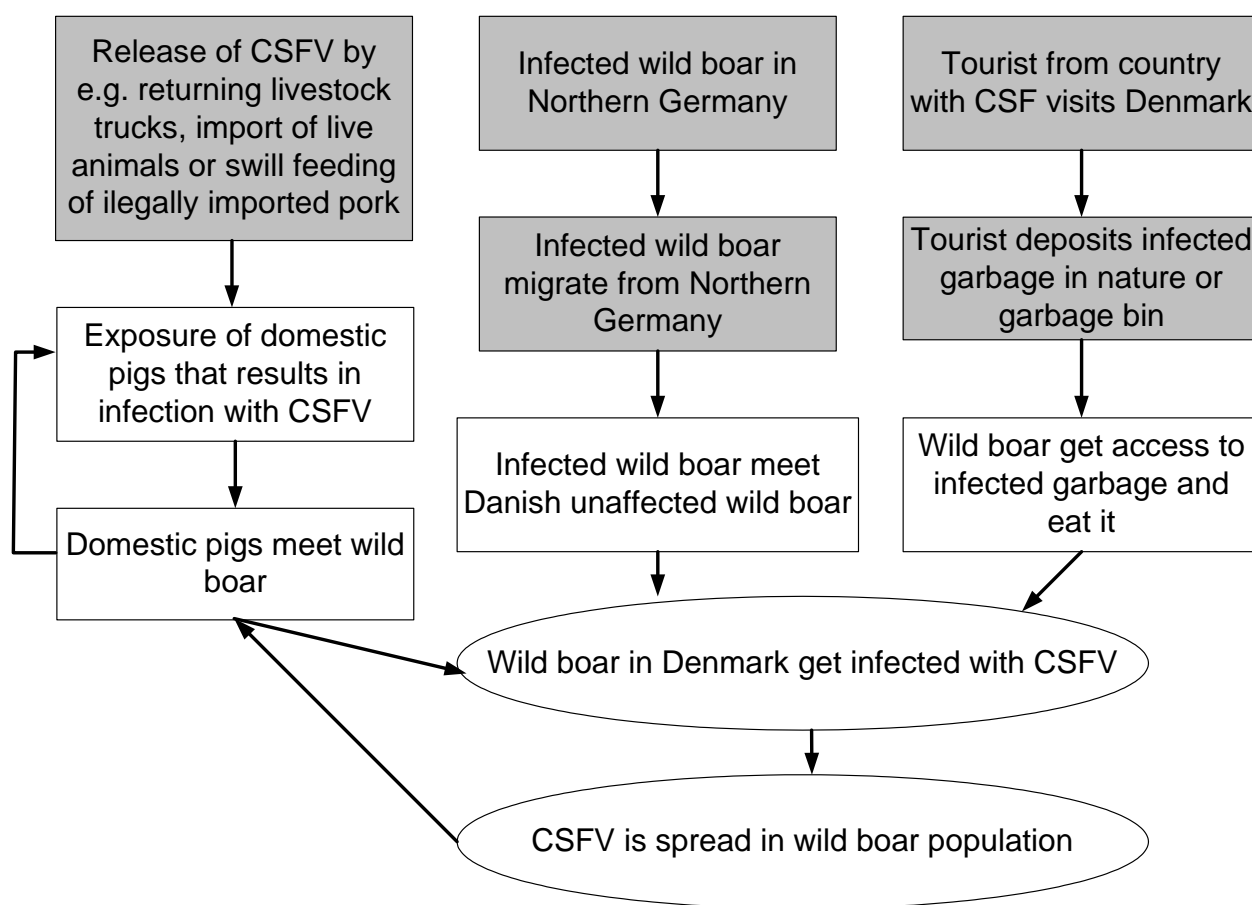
Release of CSFV by e.g. returning livestock trucks, import of live animals or swill feeding of ilegally imported pork

Exposure of domestic pigs that results in infection with CSFV

Domestic pigs meet wild boar

Infected wild boar in Northern Germany

Infected wild boar migrate from Northern Germany

Infected wild boar meet Danish unaffected wild boar

Tourist from country with CSF visits Denmark

Tourist deposits infected garbage in nature or garbage bin

Wild boar get access to infected garbage and eat it

Wild boar in Denmark get infected with CSFV

CSFV is spread in wild boar population